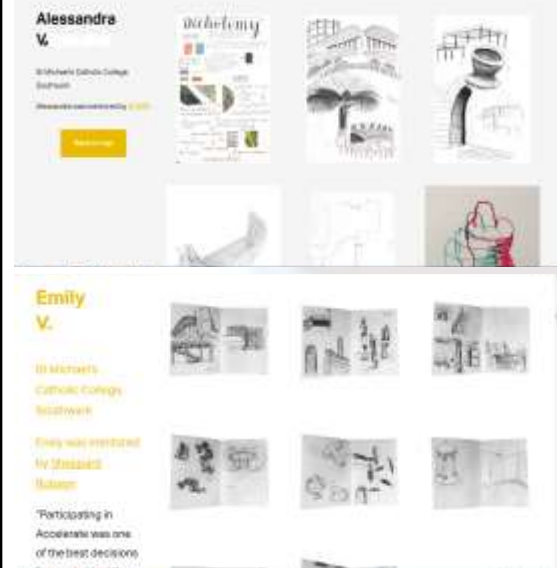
Alessandra V.

St Michael's Catholic College Southwark

Alessandra was mentored by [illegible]

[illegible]

dichotomy

Emily V.

St Michael's Catholic College Southwark

Emily was mentored by Sheppard Robson

"Participating in Accelerate was one of the best decisions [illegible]